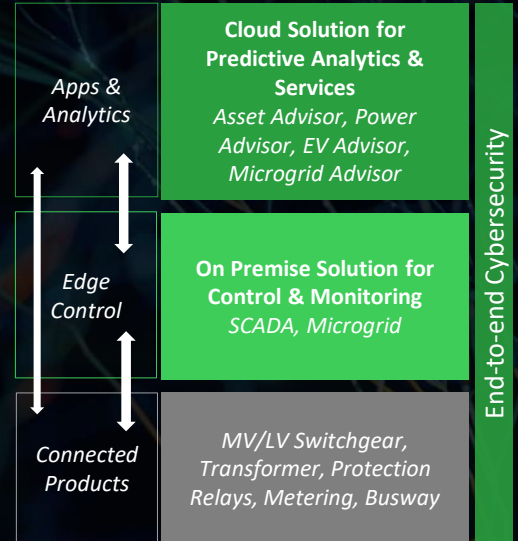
Apps & Analytics

Cloud Solution for Predictive Analytics & Services
Asset Advisor, Power Advisor, EV Advisor, Microgrid Advisor

Edge Control

On Premise Solution for Control & Monitoring
SCADA, Microgrid

Connected Products

MV/LV Switchgear, Transformer, Protection Relays, Metering, Busway

End-to-end Cybersecurity